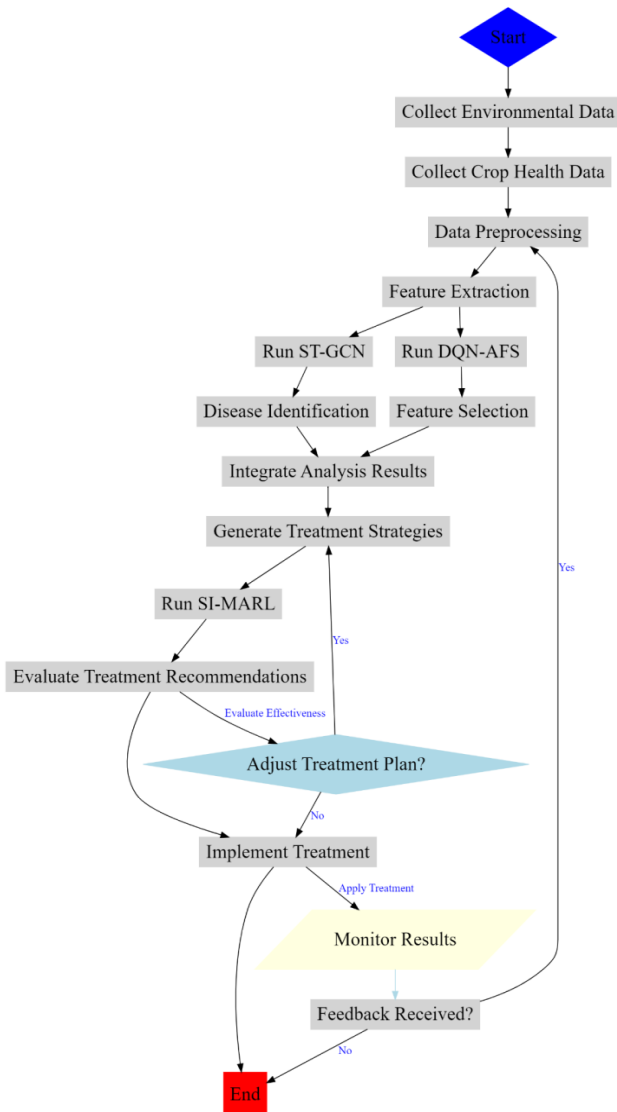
Start

Collect Environmental Data

Collect Crop Health Data

Data Preprocessing

Feature Extraction

Run ST-GCN

Run DQN-AFS

Disease Identification

Feature Selection

Integrate Analysis Results

Generate Treatment Strategies

Run SI-MARL

Evaluate Treatment Recommendations

Evaluate Effectiveness

Yes

Adjust Treatment Plan?

No

Implement Treatment

Apply Treatment

Monitor Results

Yes

Feedback Received?

No

End